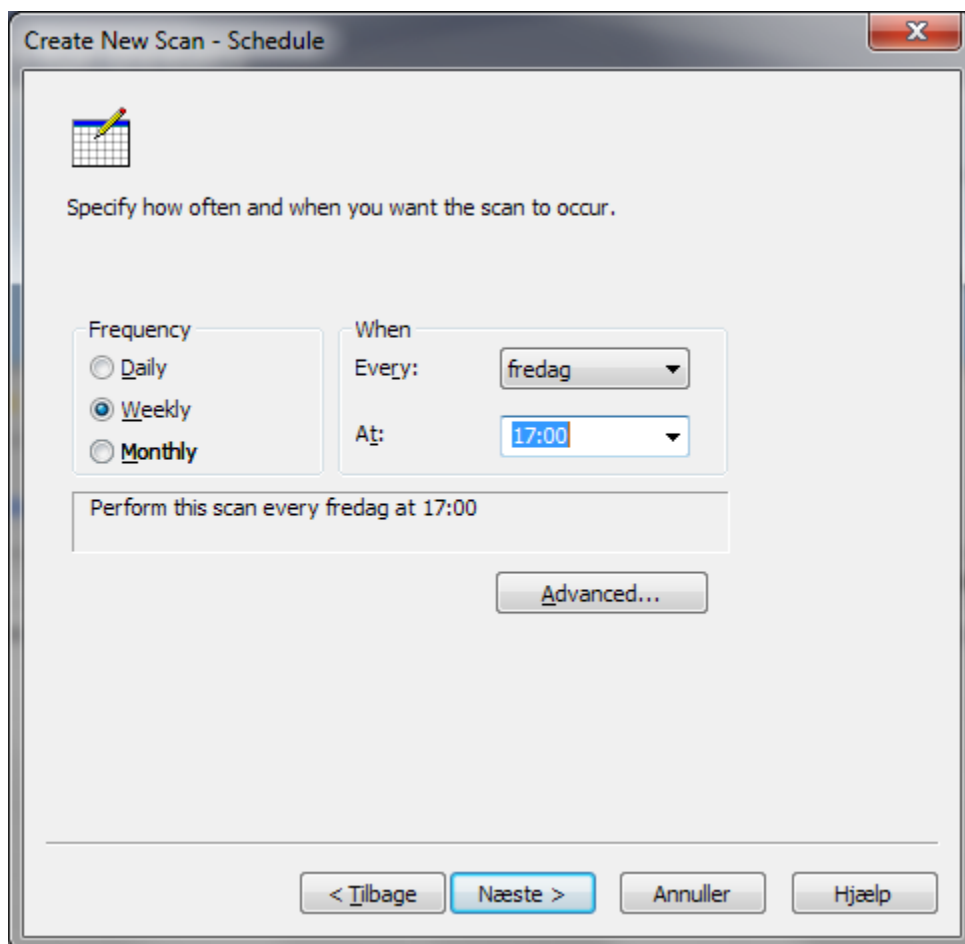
Create New Scan - Schedule

Specify how often and when you want the scan to occur.

Frequency
Daily
Weekly
Monthly

When
Every: fredag
At: 17:00

Perform this scan every fredag at 17:00

Advanced...

< Tilbage
Næste >
Annuller
Hjælp